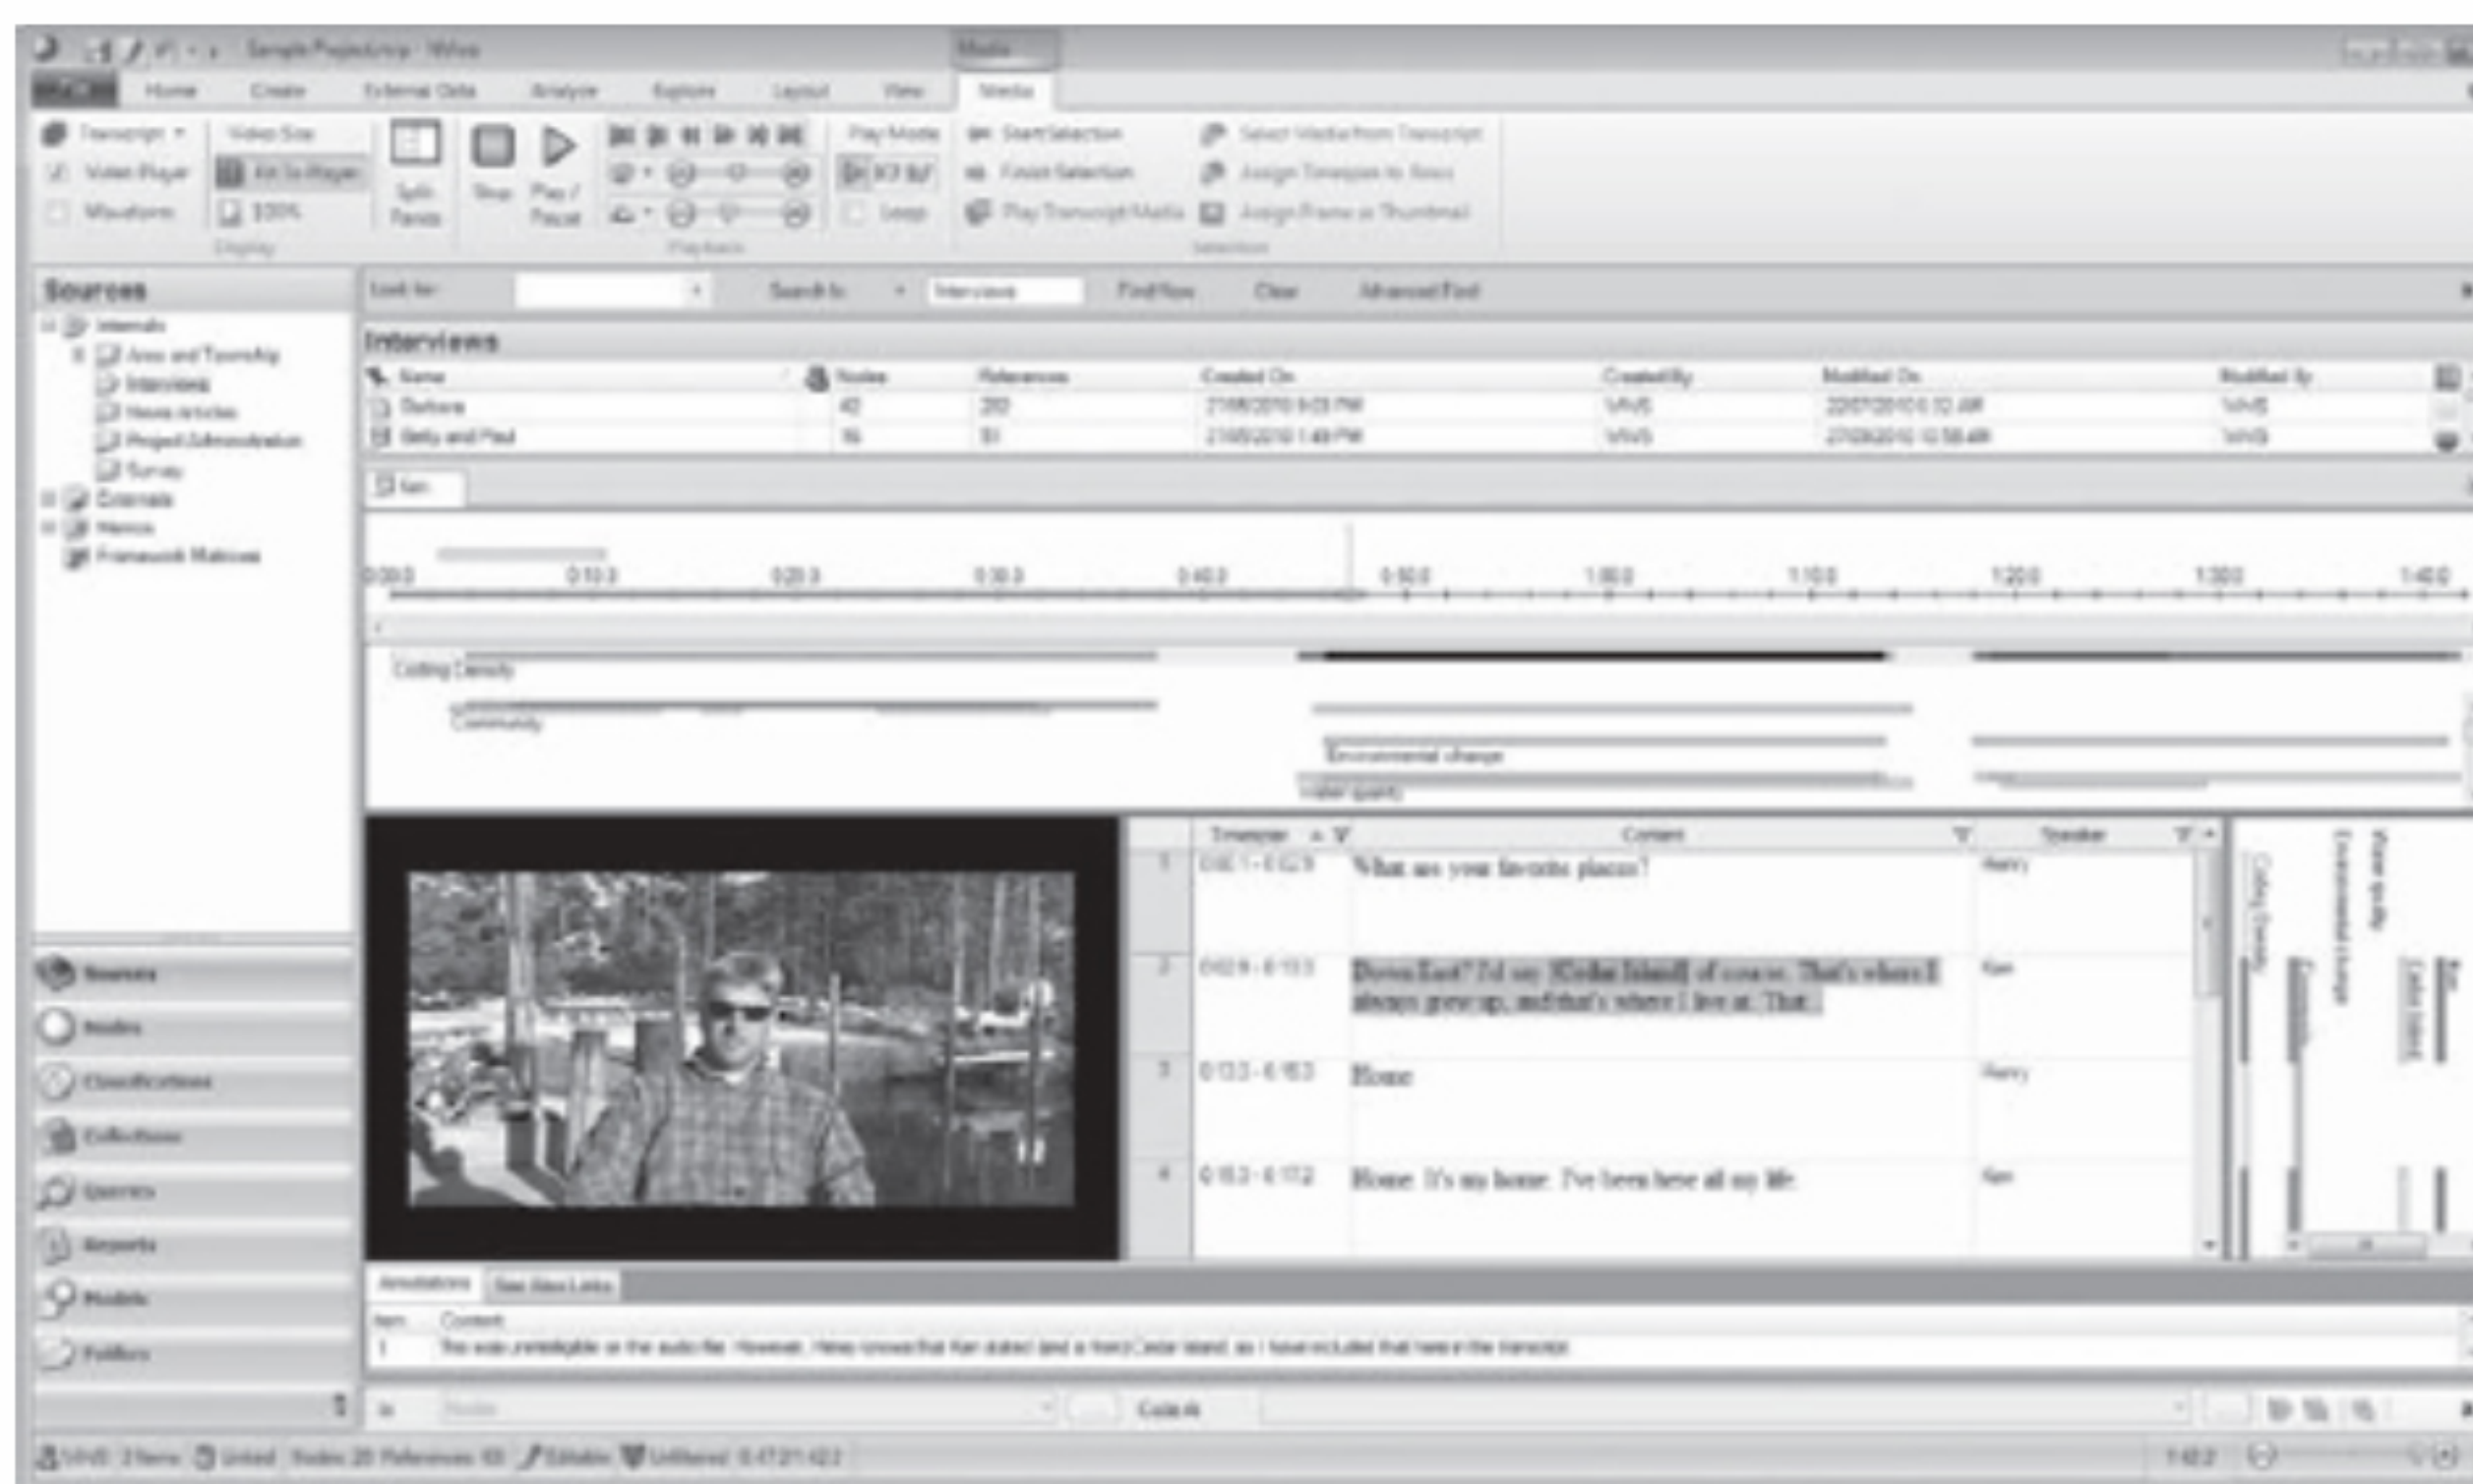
Sample Project.nvp - NVivo

Media

Home Create External Data Analyze Explore Layout View Media

Transcript Video Player Waveform Video Size Fit to Player 100% Display Split Panes Stop Play / Pause Playback Play Mode Loop Start Selection Finish Selection Play Transcript Media Select Media from Transcript Assign Timespan to Rows Assign Frame as Thumbnail Selection

Sources

Internals
Area and Township
Interviews
News Articles
Project Administration
Survey
Externals
Memos
Framework Matrices

Sources
Nodes
Classifications
Collections
Queries
Reports
Models
Folders

Look for: Search In Interviews Find Now Clear Advanced Find

Interviews

| Name | Nodes | References | Created On | Created By | Modified On | Modified By |
|---|---|---|---|---|---|---|
| Barbara | 42 | 202 | 21/06/2010 9:03 PM | WWS | 22/07/2010 0:32 AM | WWS |
| Betty and Paul | 16 | 51 | 21/05/2010 1:49 PM | WWS | 27/08/2010 10:58 AM | WWS |

Ken

0:00.0 0:10.0 0:20.0 0:30.0 0:40.0 0:50.0 1:00.0 1:10.0 1:20.0 1:30.0 1:40.0

Coding Density
Community
Environmental change
Water quality

| | Timespan | Content | Speaker |
|---|---|---|---|
| 1 | 0:00.1 - 0:02.9 | What are your favorite places? | Henry |
| 2 | 0:02.9 - 0:13.3 | Down East? I'd say [Cedar Island] of course. That's where I always grew up, and that's where I live at. That. | Ken |
| 3 | 0:13.3 - 0:15.3 | Home | Henry |
| 4 | 0:15.3 - 0:17.2 | Home. It's my home. I've been here all my life. | Ken |

Coding Density Environmental change Water quality Cedar Island

Annotations See Also Links

| Item | Content |
|---|---|
| 1 | This was unintelligible on the audio file. However, Henry knows that Ken stated (and is from) Cedar Island, so I have included that here in the transcript. |

In Nodes Code At

WWS 2 Items Unfiltered Nodes: 20 References: 63 Editable Unfiltered 0:47:21.422 1:40.2